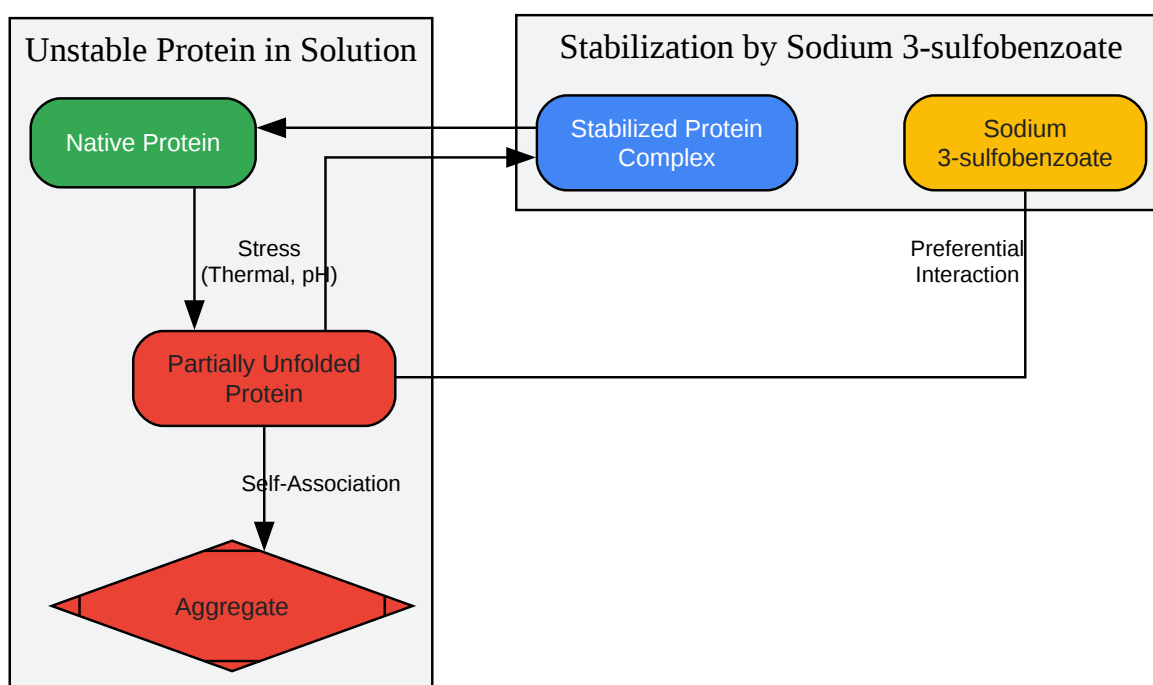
Unstable Protein in Solution

Native Protein

Stress
(Thermal, pH)

Partially Unfolded Protein

Self-Association

Aggregate

Stabilization by Sodium 3-sulfobenzoate

Stabilized Protein Complex

Sodium 3-sulfobenzoate

Preferential Interaction